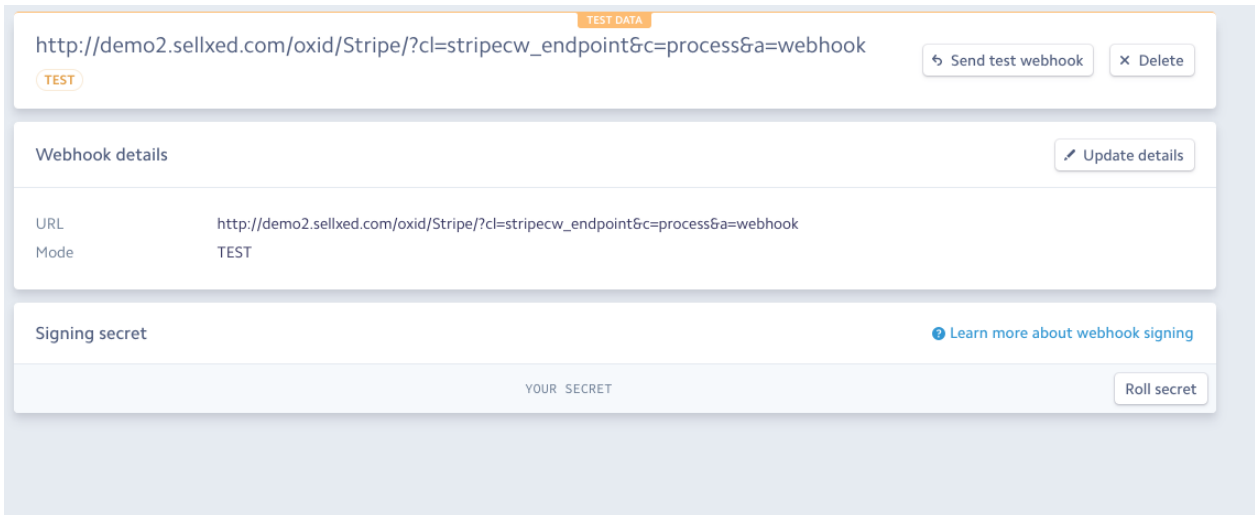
TEST DATA

http://demo2.sellxed.com/oxid/Stripe/?cl=stripecw_endpoint&c=process&a=webhook

TEST

Send test webhook

Delete

Webhook details

Update details

URL http://demo2.sellxed.com/oxid/Stripe/?cl=stripecw_endpoint&c=process&a=webhook

Mode TEST

Signing secret

Learn more about webhook signing

YOUR SECRET

Roll secret